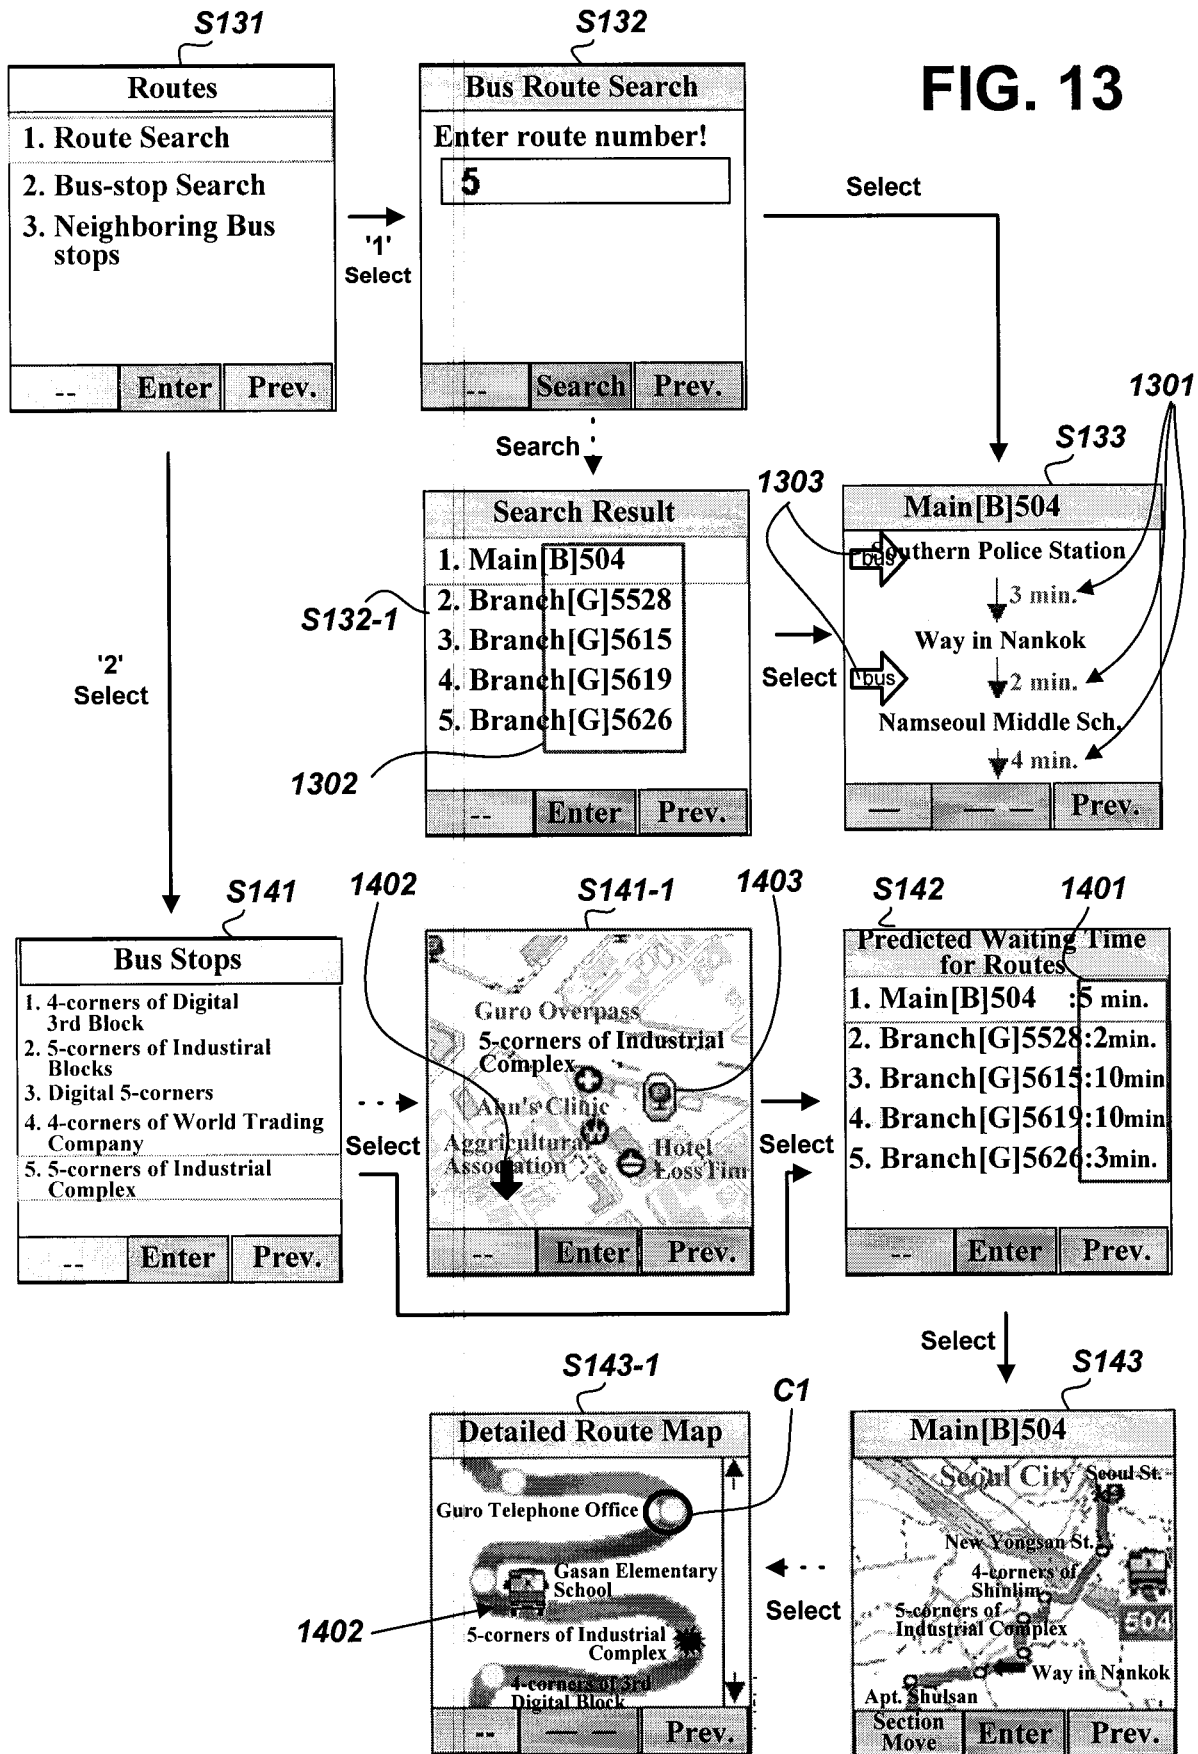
FIG. 13

S131
Routes
1. Route Search
2. Bus-stop Search
3. Neighboring Bus stops
-- Enter Prev.

'1' Select

S132
Bus Route Search
Enter route number!
5
-- Search Prev.

Select

Search

Search Result
1. Main[B]504
2. Branch[G]5528
3. Branch[G]5615
4. Branch[G]5619
5. Branch[G]5626
-- Enter Prev.

S132-1
1302

Select

1303
1301
S133
Main[B]504
bus Southern Police Station
3 min.
Way in Nankok
bus 2 min.
Namseoul Middle Sch.
4 min.
— — — Prev.

'2' Select

S141
Bus Stops
1. 4-corners of Digital 3rd Block
2. 5-corners of Industiral Blocks
3. Digital 5-corners
4. 4-corners of World Trading Company
5. 5-corners of Industrial Complex
-- Enter Prev.

Select

1402
S141-1
1403
Guro Overpass
5-corners of Industrial Complex
Ahn's Clinic
Agricultural Association
Hotel LossTim
-- Enter Prev.

Select

S142
1401
Predicted Waiting Time for Routes
1. Main[B]504 :5 min.
2. Branch[G]5528:2min.
3. Branch[G]5615:10min
4. Branch[G]5619:10min
5. Branch[G]5626:3min.
-- Enter Prev.

Select

S143
Main[B]504
Seoul City
Seoul St.
New Yongsan St.
4-corners of Shinlim
5-corners of Industrial Complex
504
Way in Nankok
Apt. Shulsan
Section Move Enter Prev.

Select

S143-1
C1
Detailed Route Map
Guro Telephone Office
Gasan Elementary School
5-corners of Industrial Complex
4-corners of 3rd Digital Block
-- — — Prev.

1402